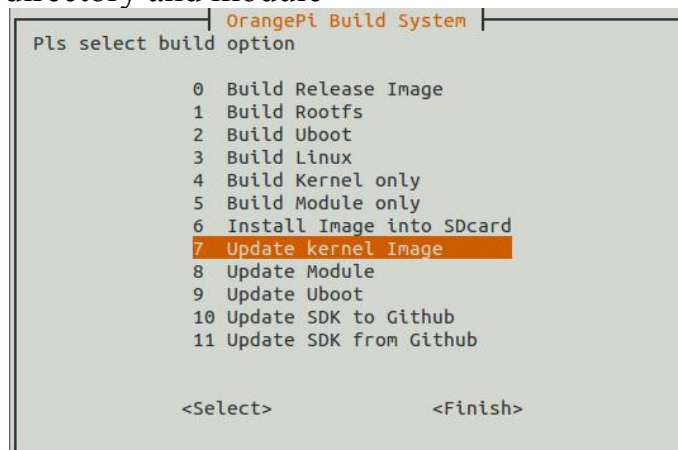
directory and module

OrangePi Build System

Pls select build option

0 Build Release Image
1 Build Rootfs
2 Build Uboot
3 Build Linux
4 Build Kernel only
5 Build Module only
6 Install Image into SDcard
7 Update kernel Image
8 Update Module
9 Update Uboot
10 Update SDK to Github
11 Update SDK from Github

<Select> <Finish>